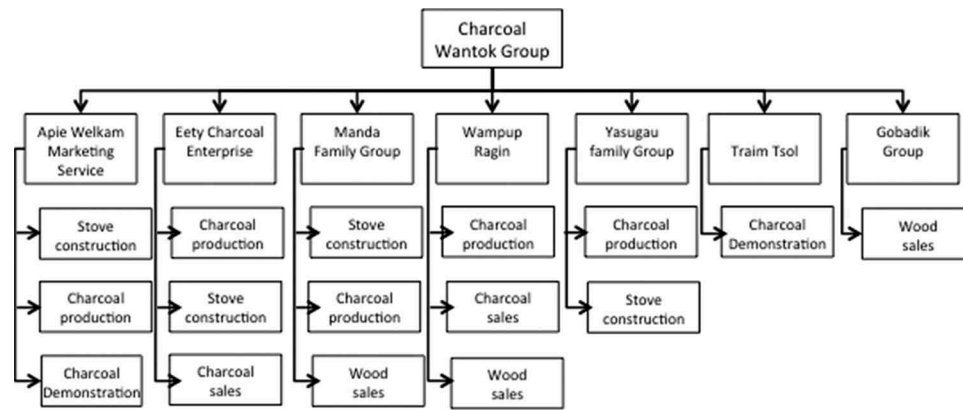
Charcoal Wantok Group

Apie Welkam Marketing Service

Stove construction

Charcoal production

Charcoal Demonstration

Eety Charcoal Enterprise

Charcoal production

Stove construction

Charcoal sales

Manda Family Group

Stove construction

Charcoal production

Wood sales

Wampup Ragin

Charcoal production

Charcoal sales

Wood sales

Yasugau family Group

Charcoal production

Stove construction

Traim Tsol

Charcoal Demonstration

Gobadik Group

Wood sales